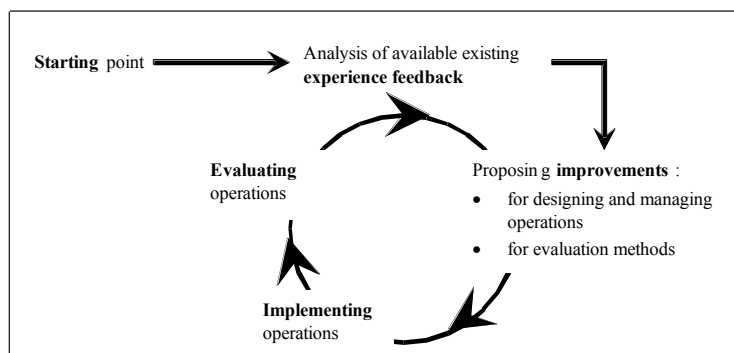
Starting point

Analysis of available existing experience feedback

Proposin g improvements :

- for designing and managing operations
- for evaluation methods

Evaluating operations

Implementing operations